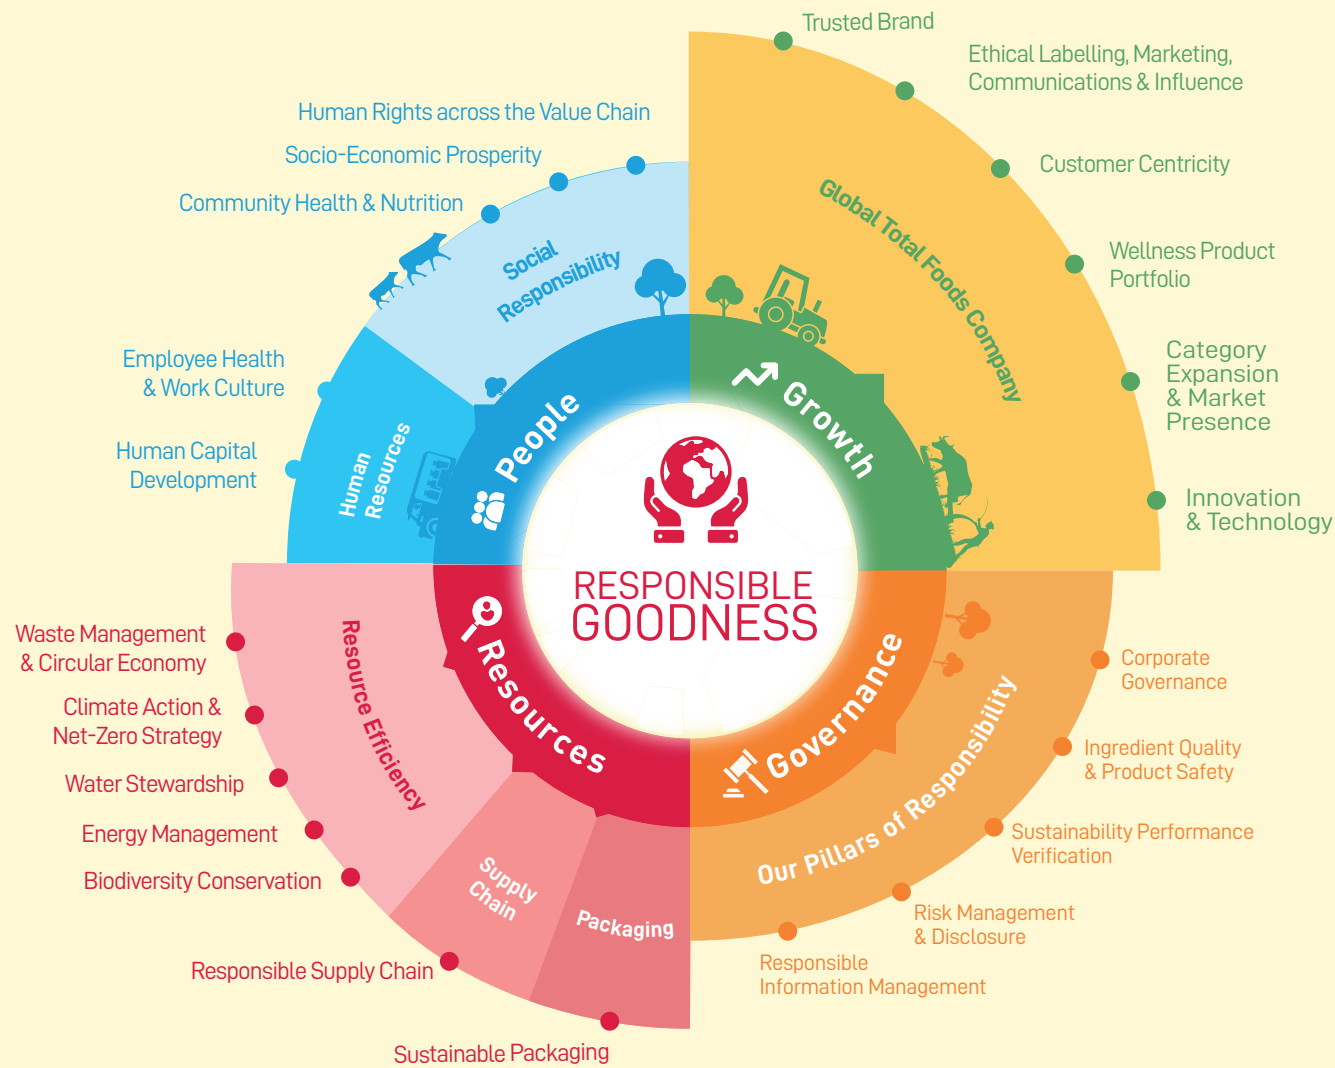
Trusted Brand

Ethical Labelling, Marketing, Communications & Influence

Customer Centricity

Wellness Product Portfolio

Category Expansion & Market Presence

Innovation & Technology

Global Total Foods Company

Growth

Human Rights across the Value Chain

Socio-Economic Prosperity

Community Health & Nutrition

Social Responsibility

People

Employee Health & Work Culture

Human Capital Development

Human Resources

RESPONSIBLE GOODNESS

Waste Management & Circular Economy

Climate Action & Net-Zero Strategy

Water Stewardship

Energy Management

Biodiversity Conservation

Resource Efficiency

Resources

Supply Chain

Packaging

Responsible Supply Chain

Sustainable Packaging

Governance

Our Pillars of Responsibility

Corporate Governance

Ingredient Quality & Product Safety

Sustainability Performance Verification

Risk Management & Disclosure

Responsible Information Management